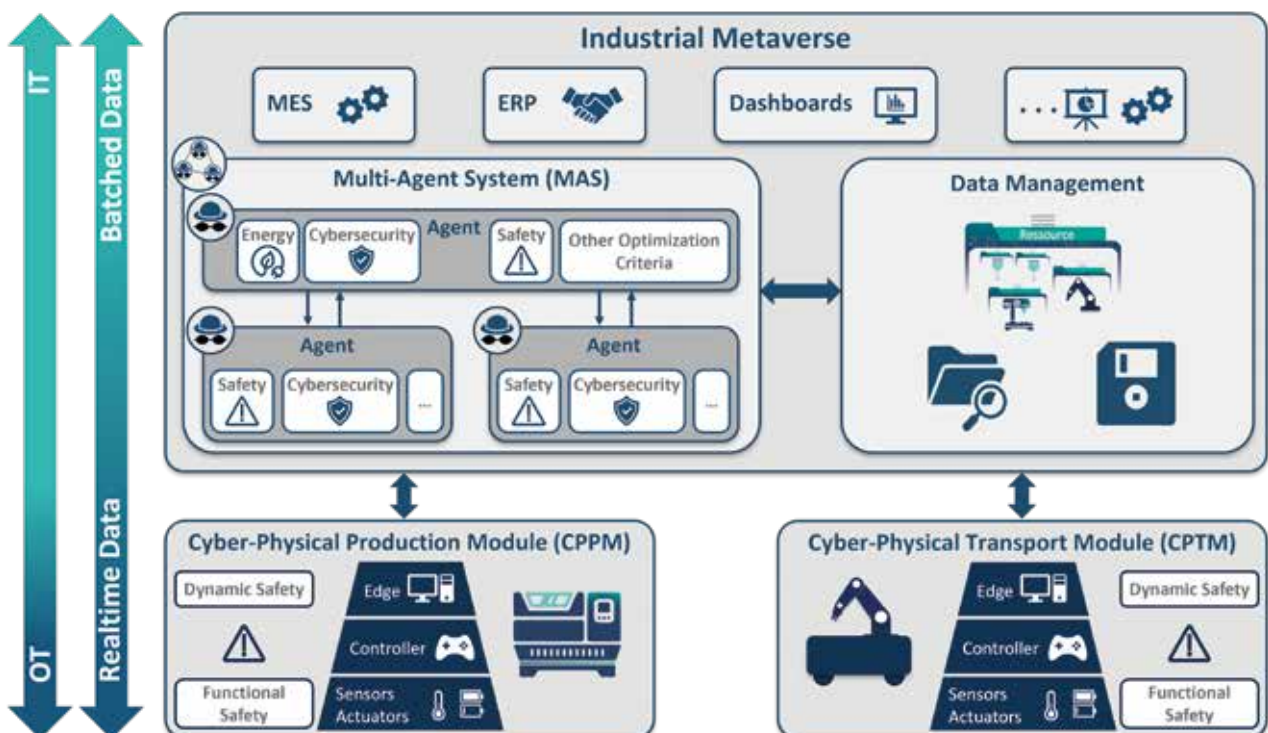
IT

OT

Batched Data

Realtime Data

Industrial Metaverse

MES

ERP

Dashboards

...

Multi-Agent System (MAS)

Agent

Energy

Cybersecurity

Safety

Other Optimization Criteria

Agent

Safety

Cybersecurity

...

Agent

Safety

Cybersecurity

...

Data Management

Resource

Cyber-Physical Production Module (CPPM)

Dynamic Safety

Functional Safety

Edge

Controller

Sensors Actuators

Cyber-Physical Transport Module (CPTM)

Edge

Controller

Sensors Actuators

Dynamic Safety

Functional Safety